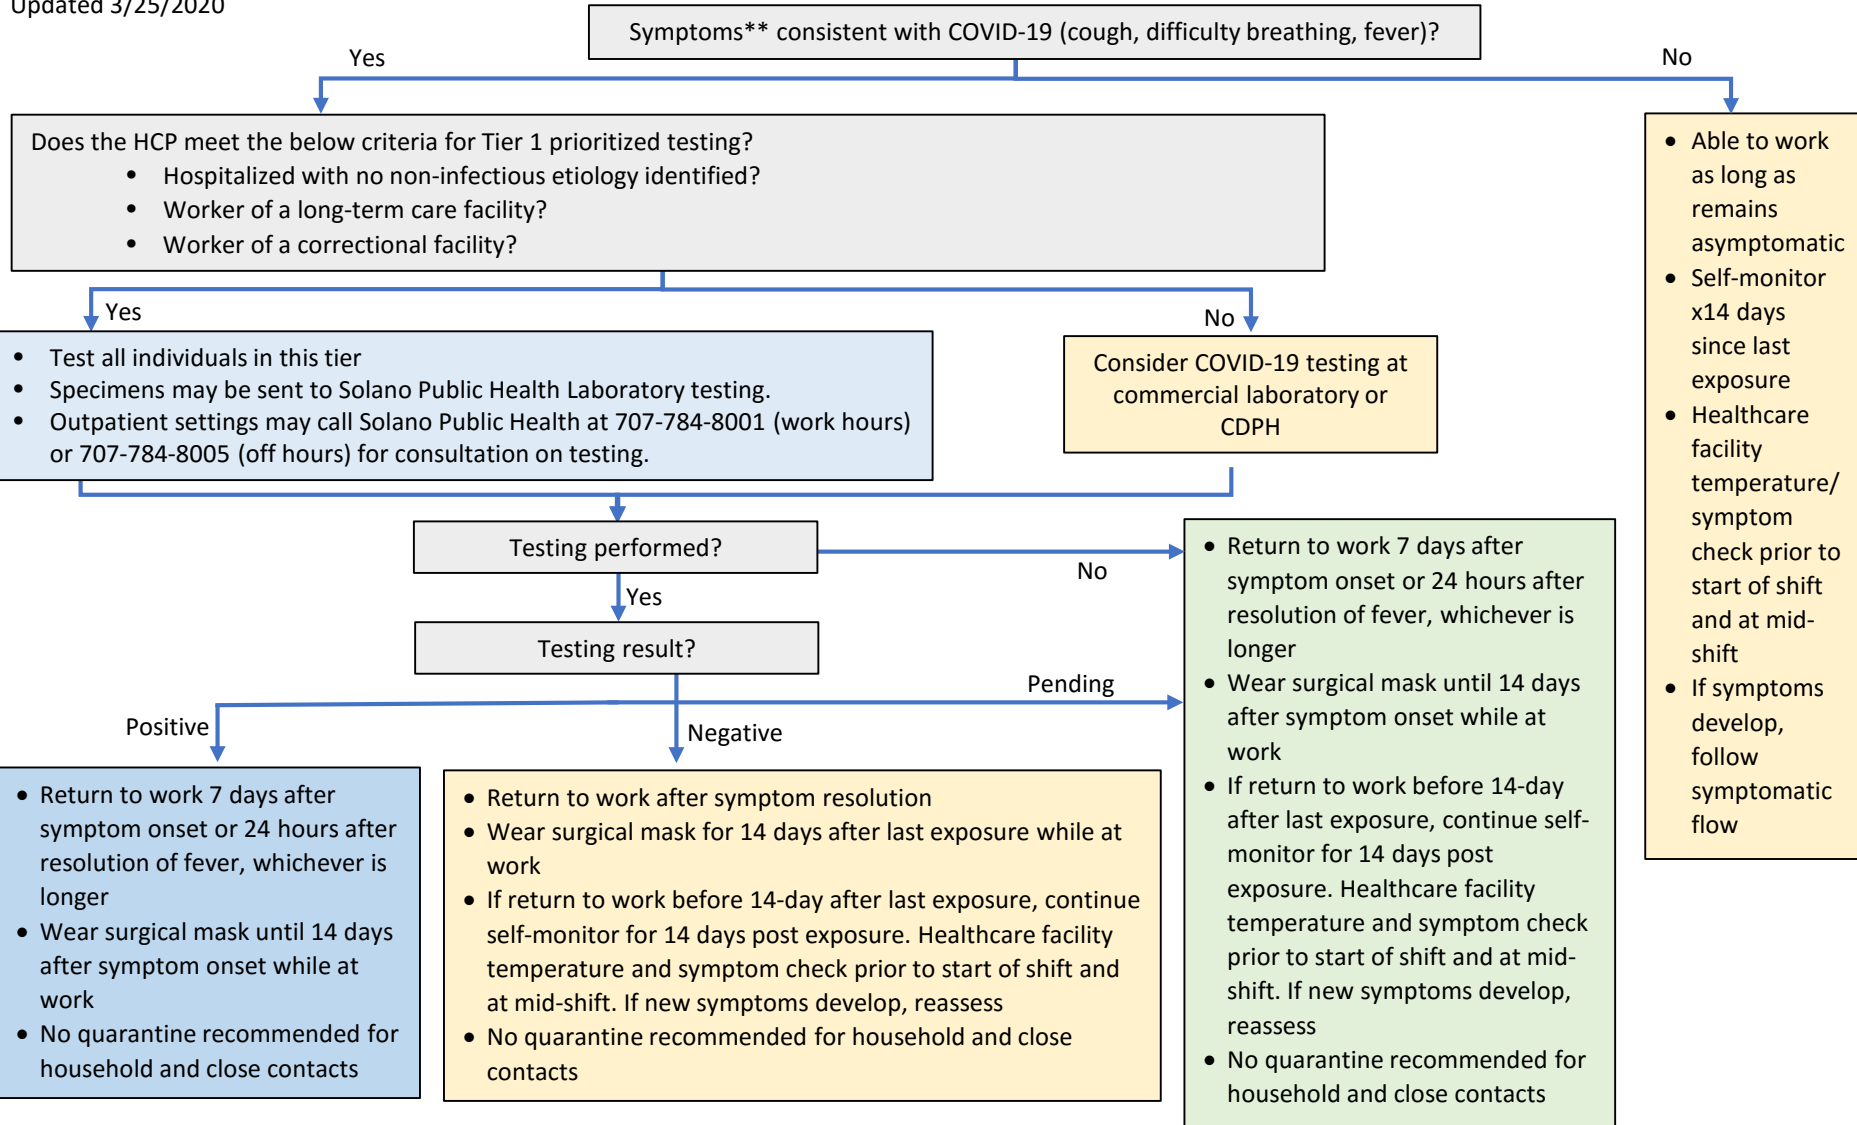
Updated 3/25/2020

Symptoms** consistent with COVID-19 (cough, difficulty breathing, fever)?

Yes

No

Does the HCP meet the below criteria for Tier 1 prioritized testing?
- Hospitalized with no non-infectious etiology identified?
- Worker of a long-term care facility?
- Worker of a correctional facility?

- Able to work as long as remains asymptomatic
- Self-monitor x14 days since last exposure
- Healthcare facility temperature/ symptom check prior to start of shift and at mid-shift
- If symptoms develop, follow symptomatic flow

Yes

No

- Test all individuals in this tier
- Specimens may be sent to Solano Public Health Laboratory testing.
- Outpatient settings may call Solano Public Health at 707-784-8001 (work hours) or 707-784-8005 (off hours) for consultation on testing.

Consider COVID-19 testing at commercial laboratory or CDPH

Testing performed?

No

Yes

Testing result?

- Return to work 7 days after symptom onset or 24 hours after resolution of fever, whichever is longer
- Wear surgical mask until 14 days after symptom onset while at work
- If return to work before 14-day after last exposure, continue self-monitor for 14 days post exposure. Healthcare facility temperature and symptom check prior to start of shift and at mid-shift. If new symptoms develop, reassess
- No quarantine recommended for household and close contacts

Pending

Positive

Negative

- Return to work 7 days after symptom onset or 24 hours after resolution of fever, whichever is longer
- Wear surgical mask until 14 days after symptom onset while at work
- No quarantine recommended for household and close contacts

- Return to work after symptom resolution
- Wear surgical mask for 14 days after last exposure while at work
- If return to work before 14-day after last exposure, continue self-monitor for 14 days post exposure. Healthcare facility temperature and symptom check prior to start of shift and at mid-shift. If new symptoms develop, reassess
- No quarantine recommended for household and close contacts